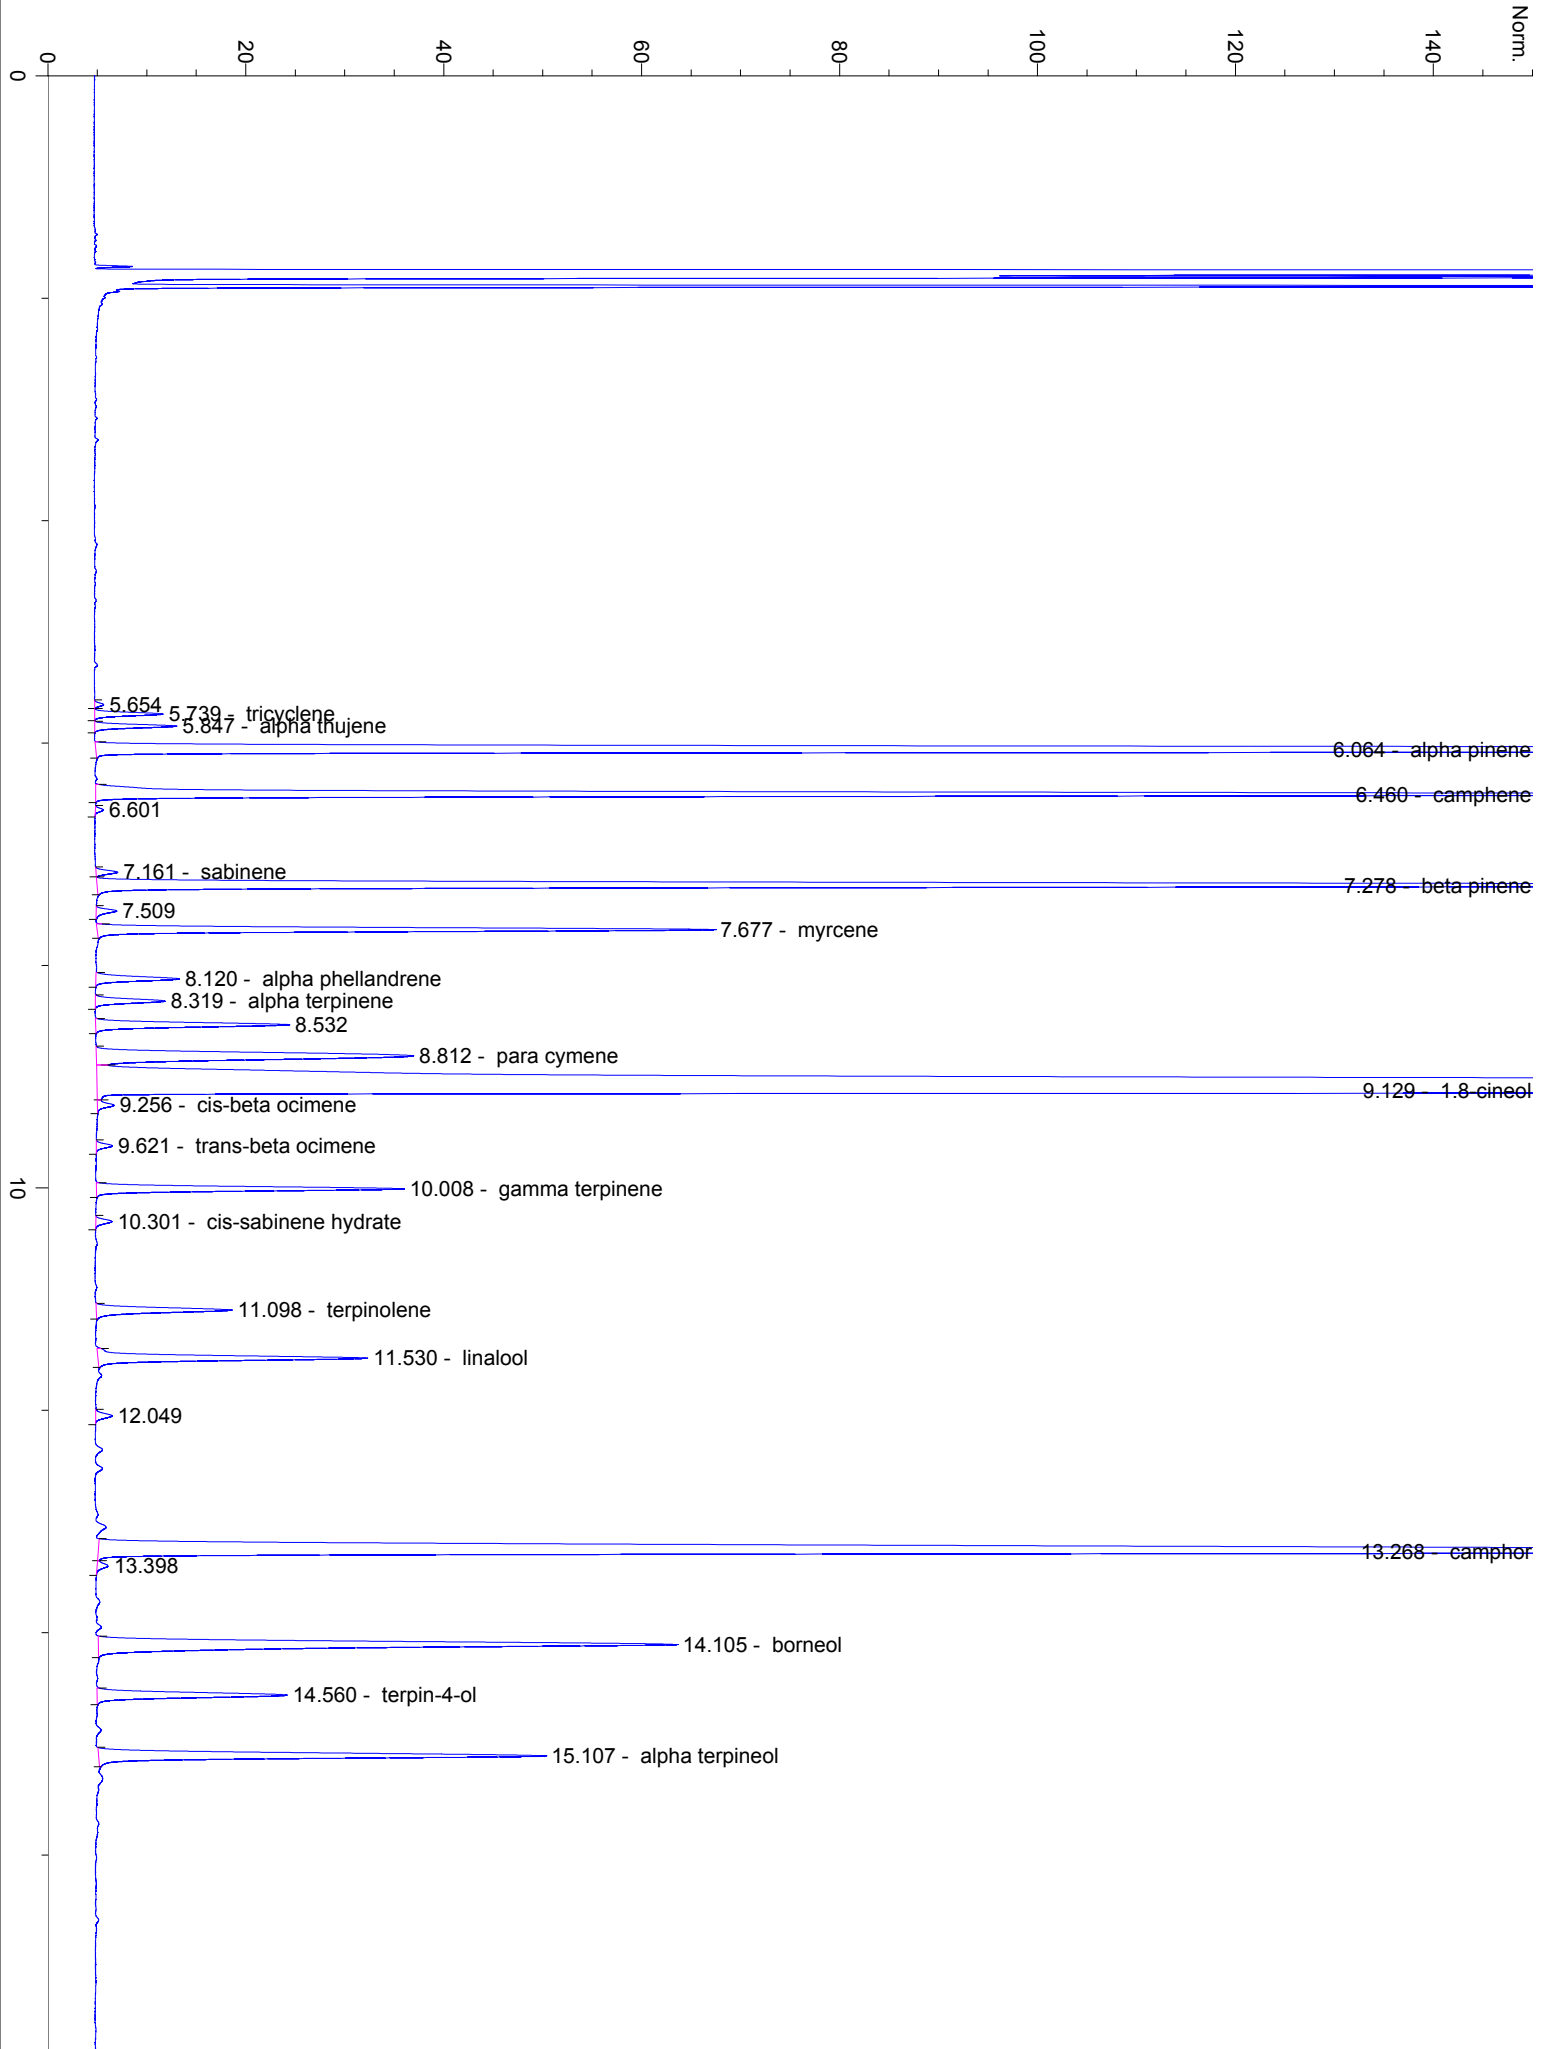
Norm.
0
20
40
60
80
100
120
140
0
5.654
5.739 - tricyclene
5.847 - alpha thujene
6.064 - alpha pinene
6.460 - camphene
6.601
7.161 - sabinene
7.278 - beta pinene
7.509
7.677 - myrcene
8.120 - alpha phellandrene
8.319 - alpha terpinene
8.532
8.812 - para cymene
9.129 - 1.8 cineol
9.256 - cis-beta ocimene
9.621 - trans-beta ocimene
10
10.008 - gamma terpinene
10.301 - cis-sabinene hydrate
11.098 - terpinolene
11.530 - linalool
12.049
13.268 - camphor
13.398
14.105 - borneol
14.560 - terpin-4-ol
15.107 - alpha terpineol